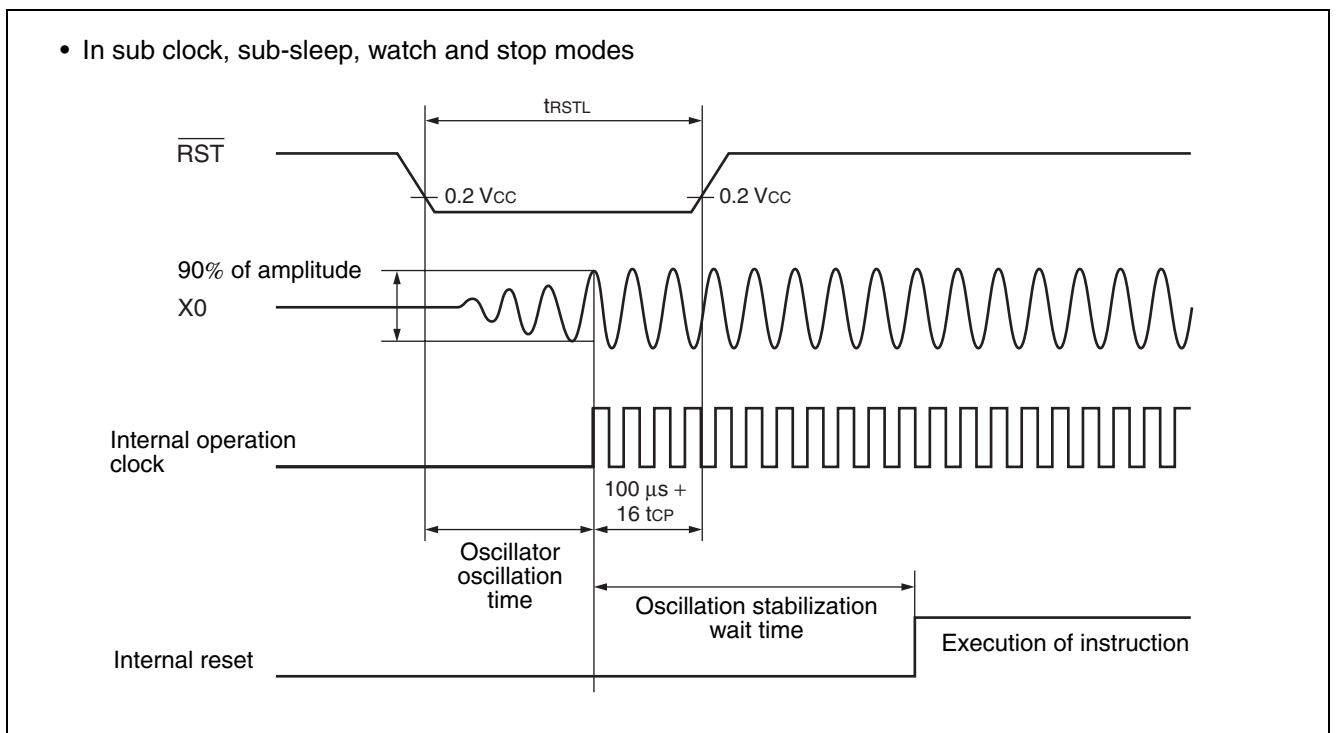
• In sub clock, sub-sleep, watch and stop modes

$t_{RSTL}$

$\overline{RST}$

0.2 $V_{CC}$

0.2 $V_{CC}$

90% of amplitude

X0

Internal operation clock

100 μs + 16 $t_{CP}$

Oscillator oscillation time

Oscillation stabilization wait time

Execution of instruction

Internal reset